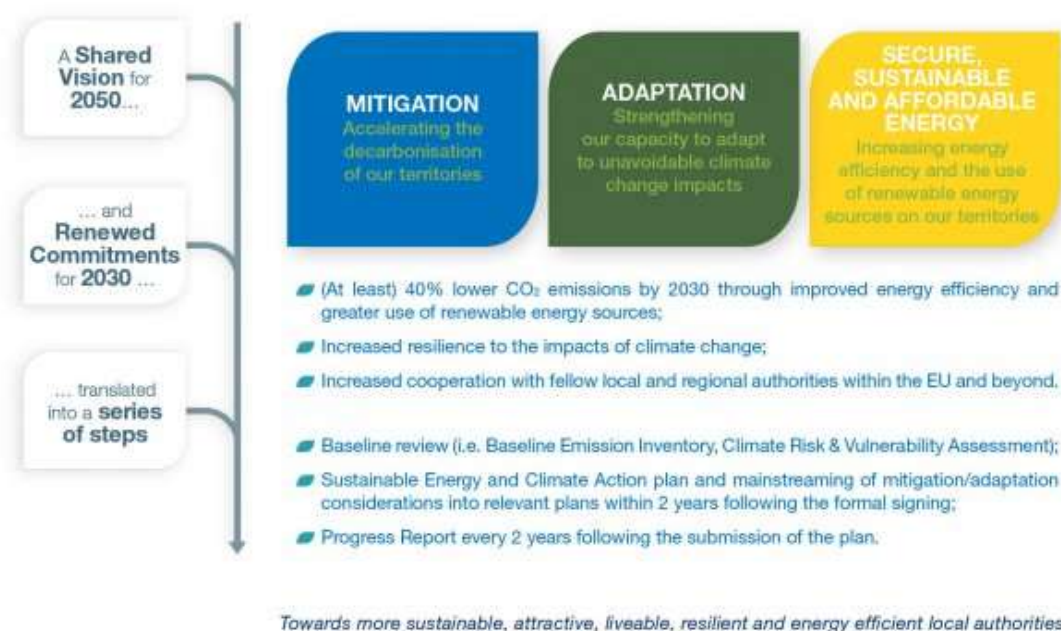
A Shared Vision for 2050...

... and Renewed Commitments for 2030 ...

... translated into a series of steps

MITIGATION
Accelerating the decarbonisation of our territories

ADAPTATION
Strengthening our capacity to adapt to unavoidable climate change impacts

SECURE, SUSTAINABLE AND AFFORDABLE ENERGY
Increasing energy efficiency and the use of renewable energy sources on our territories

(At least) 40% lower $CO_2$ emissions by 2030 through improved energy efficiency and greater use of renewable energy sources;

Increased resilience to the impacts of climate change;

Increased cooperation with fellow local and regional authorities within the EU and beyond.

Baseline review (i.e. Baseline Emission Inventory, Climate Risk & Vulnerability Assessment);

Sustainable Energy and Climate Action plan and mainstreaming of mitigation/adaptation considerations into relevant plans within 2 years following the formal signing;

Progress Report every 2 years following the submission of the plan.

Towards more sustainable, attractive, liveable, resilient and energy efficient local authorities